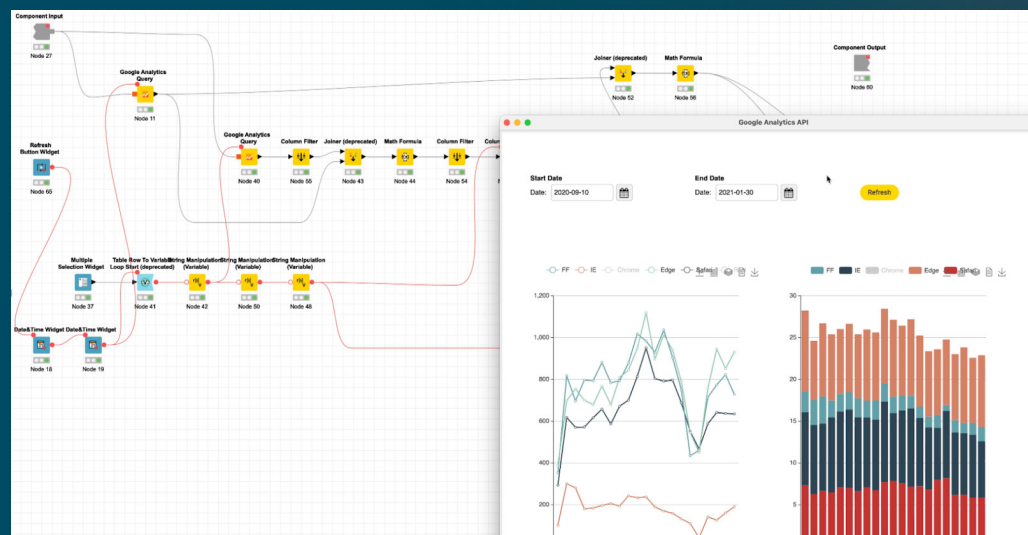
Component Input
Node 27

Google Analytics Query
Node 11

Joiner (deprecated)
Node 52

Math Formula
Node 56

Component Output
Node 60

Refresh Button Widget
Node 65

Google Analytics Query
Node 40

Column Filter
Node 55

Joiner (deprecated)
Node 43

Math Formula
Node 44

Column Filter
Node 54

Multiple Selection Widget
Node 37

Table Row To Variable Loop Start (deprecated)
Node 41

String Manipulation (Variable)
Node 42

String Manipulation (Variable)
Node 50

String Manipulation (Variable)
Node 48

Date&Time Widget
Node 18

Date&Time Widget
Node 19

Google Analytics API

Start Date
Date: 2020-09-10

End Date
Date: 2021-01-30

Refresh

FF IE Chrome Edge Safari

1,200
1,000
800
600
400
200

FF IE Chrome Edge Safari

30
25
20
15
10
5